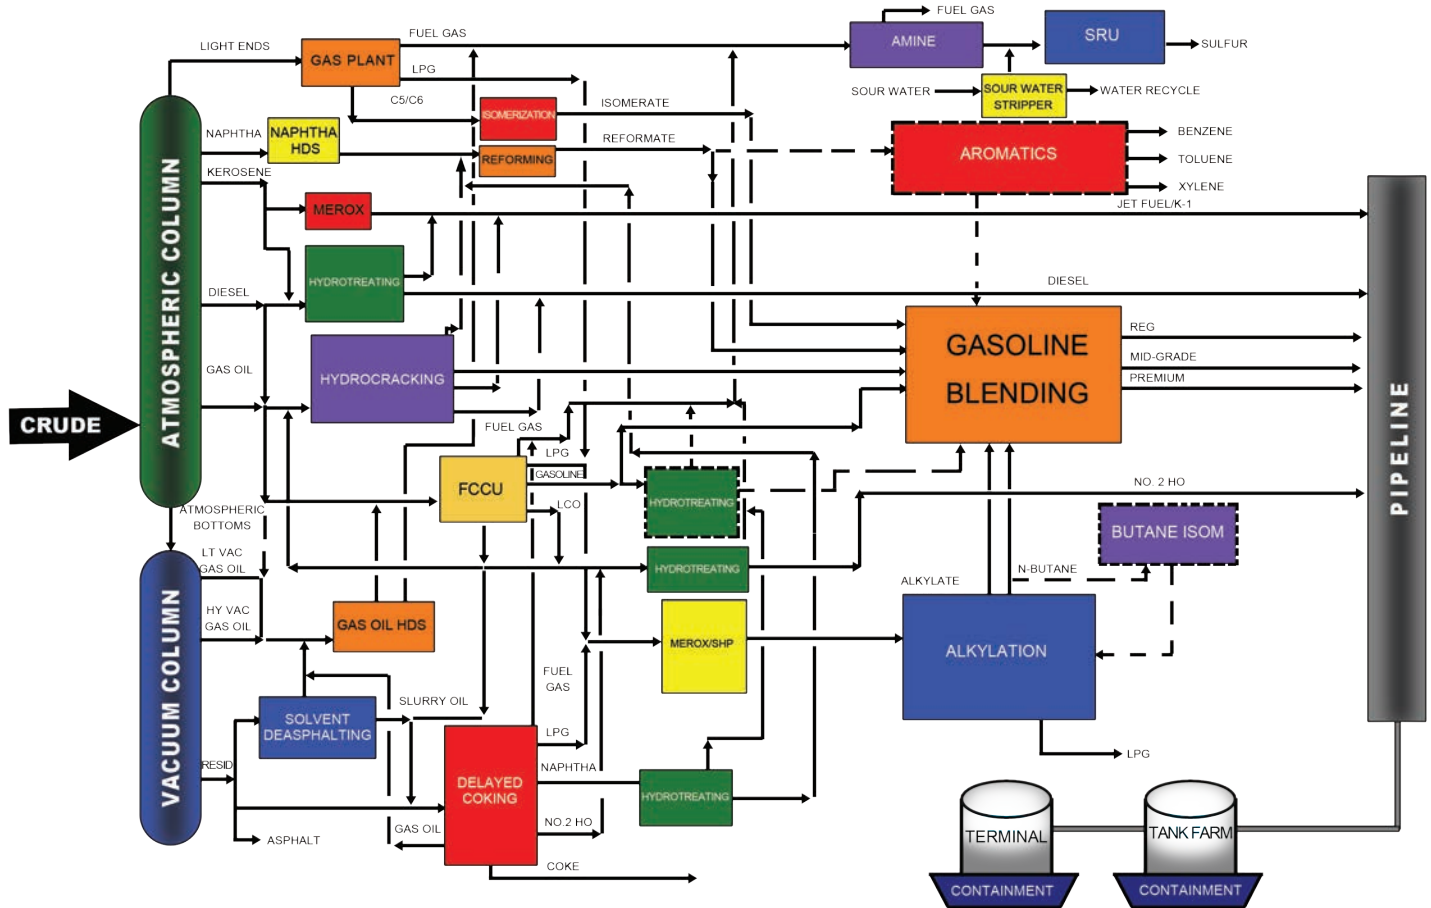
FUEL GAS
AMINE
SRU
SULFUR
LIGHT ENDS
GAS PLANT
FUEL GAS
LPG
C5/C6
SOUR WATER
SOUR WATER STRIPPER
WATER RECYCLE
ISOMERIZATION
ISOMERATE
NAPHTHA
NAPHTHA HDS
REFORMING
REFORMATE
AROMATICS
BENZENE
TOLUENE
XYLENE
KEROSENE
MEROX
JET FUEL/K-1
HYDROTREATING
DIESEL
DIESEL
ATMOSPHERIC COLUMN
GASOLINE BLENDING
REG
MID-GRADE
PREMIUM
HYDROCRACKING
GAS OIL
CRUDE
FUEL GAS
LPG
FCCU
GASOLINE
LCO
HYDROTREATING
PIPELINE
NO. 2 HO
ATMOSPHERIC BOTTOMS
BUTANE ISOM
LT VAC GAS OIL
HYDROTREATING
ALKYLATE
N-BUTANE
VACUUM COLUMN
HY VAC GAS OIL
GAS OIL HDS
MEROX/SHP
ALKYLATION
FUEL GAS
SOLVENT DEASPHALTING
SLURRY OIL
LPG
LPG
RESID
NAPHTHA
DELAYED COKING
HYDROTREATING
ASPHALT
GAS OIL
NO.2 HO
TERMINAL
TANK FARM
COKE
CONTAINMENT
CONTAINMENT